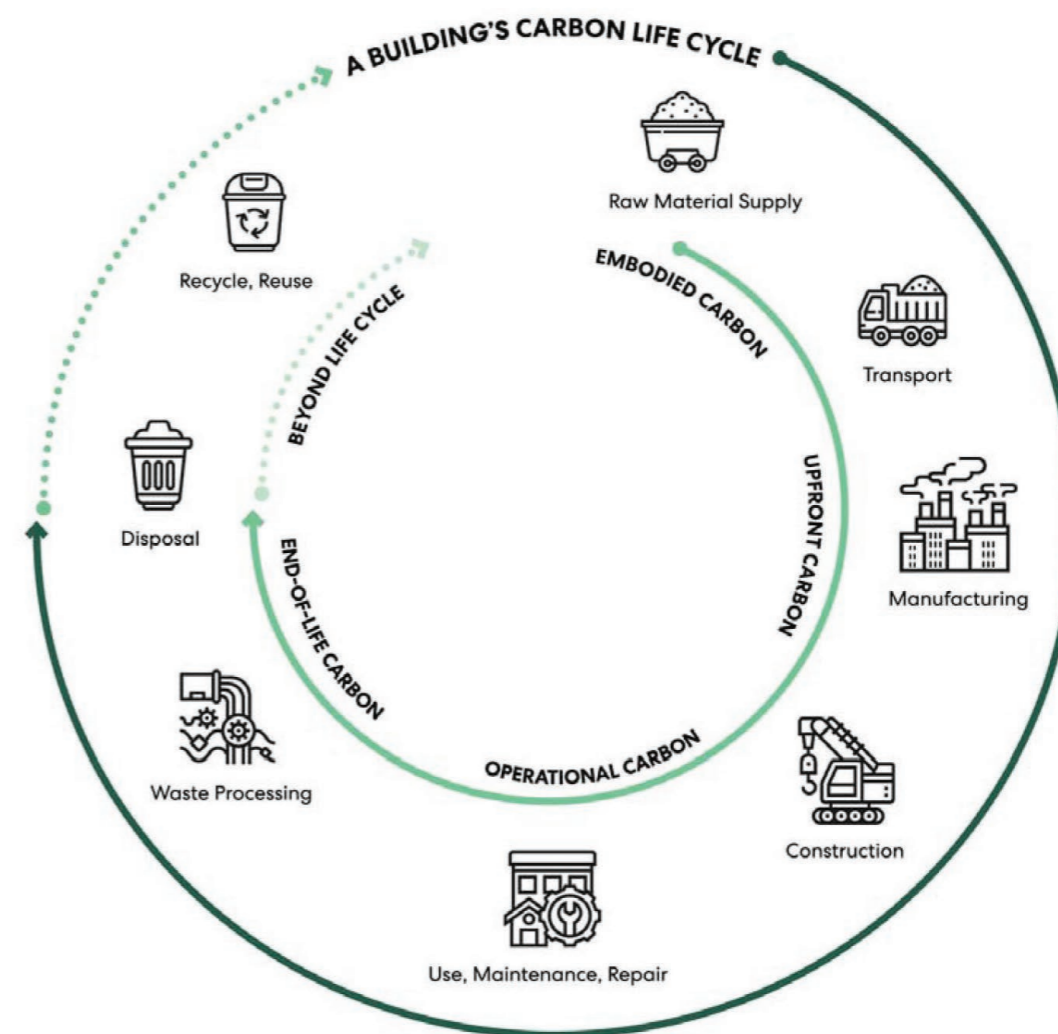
A BUILDING'S CARBON LIFE CYCLE

Raw Material Supply

EMBODIED CARBON

Transport

UPFRONT CARBON

Manufacturing

Construction

OPERATIONAL CARBON

Use, Maintenance, Repair

Waste Processing

END-OF-LIFE CARBON

Disposal

BEYOND LIFE CYCLE

Recycle, Reuse